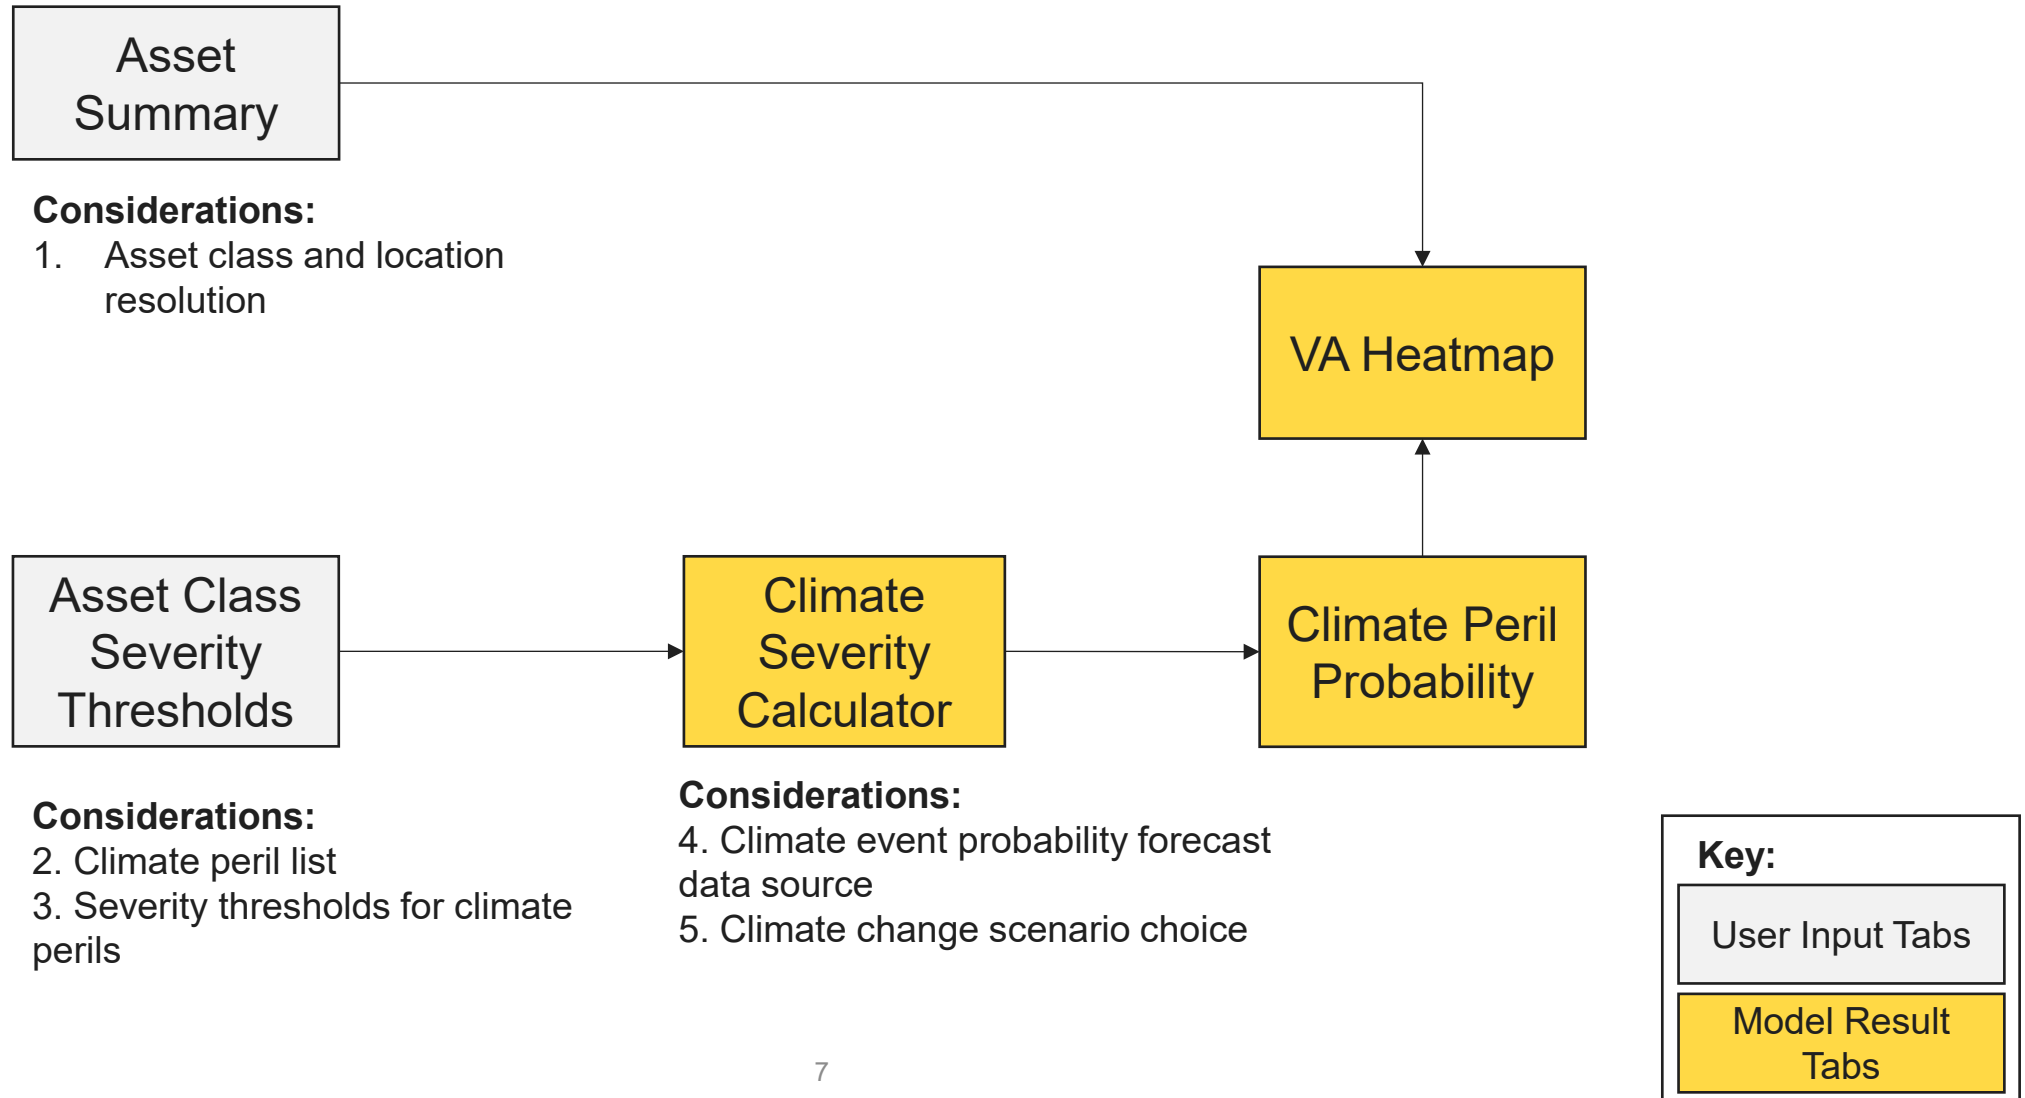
Asset Summary

Considerations:
1. Asset class and location resolution

VA Heatmap

Asset Class Severity Thresholds

Climate Severity Calculator

Climate Peril Probability

Considerations:
2. Climate peril list
3. Severity thresholds for climate perils

Considerations:
4. Climate event probability forecast data source
5. Climate change scenario choice

Key:
User Input Tabs
Model Result Tabs

7